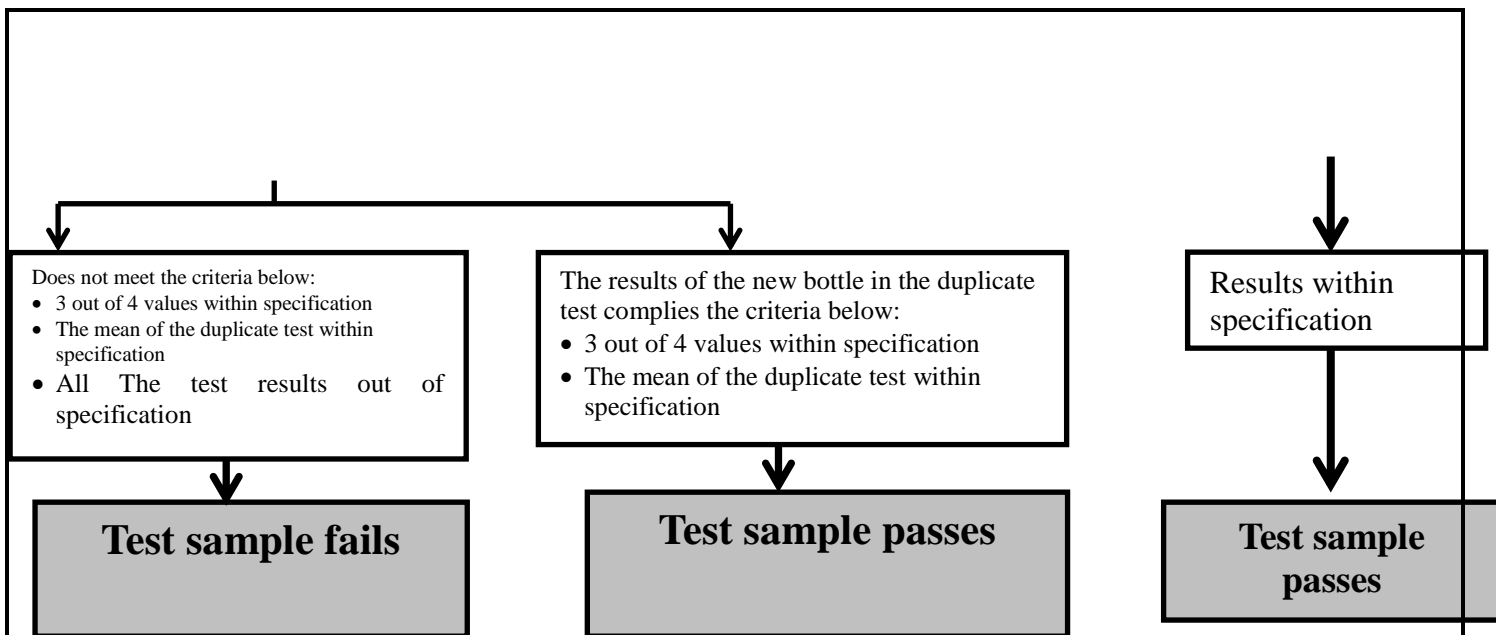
Does not meet the criteria below:

- 3 out of 4 values within specification
- The mean of the duplicate test within specification
- All The test results out of specification

Test sample fails

The results of the new bottle in the duplicate test complies the criteria below:

- 3 out of 4 values within specification
- The mean of the duplicate test within specification

Test sample passes

Results within specification

Test sample passes